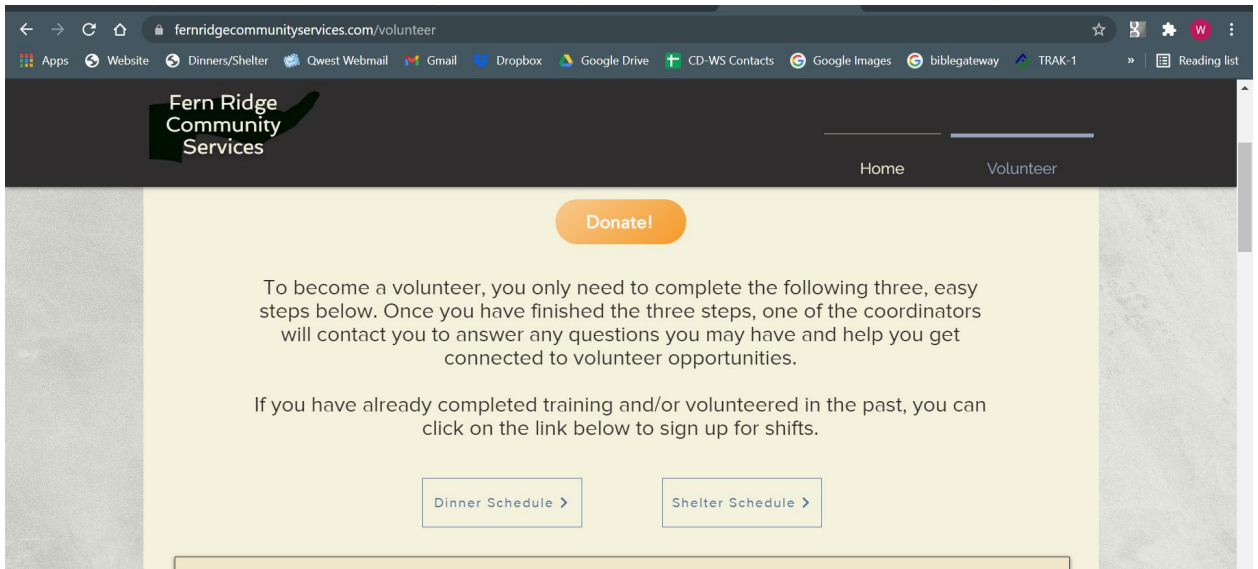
fernridgecommunityservices.com/volunteer

Apps Website Dinners/Shelter Qwest Webmail Gmail Dropbox Google Drive CD-WS Contacts Google Images biblegateway TRAK-1 » Reading list

W

Fern Ridge Community Services

Home Volunteer

Donate!

To become a volunteer, you only need to complete the following three, easy steps below. Once you have finished the three steps, one of the coordinators will contact you to answer any questions you may have and help you get connected to volunteer opportunities.

If you have already completed training and/or volunteered in the past, you can click on the link below to sign up for shifts.

Dinner Schedule >

Shelter Schedule >